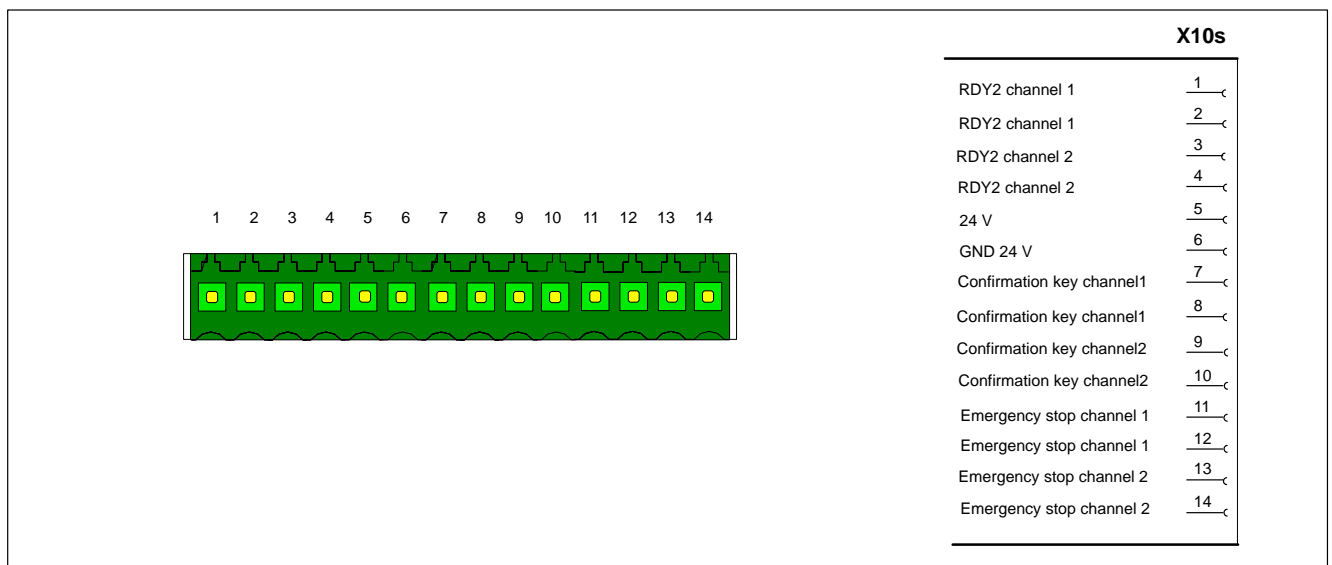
1 2 3 4 5 6 7 8 9 10 11 12 13 14

X10s

| | |
|---|---|
| RDY2 channel 1 | 1 |
| RDY2 channel 1 | 2 |
| RDY2 channel 2 | 3 |
| RDY2 channel 2 | 4 |
| 24 V | 5 |
| GND 24 V | 6 |
| Confirmation key channel1 | 7 |
| Confirmation key channel1 | 8 |
| Confirmation key channel2 | 9 |
| Confirmation key channel2 | 10 |
| Emergency stop channel 1 | 11 |
| Emergency stop channel 1 | 12 |
| Emergency stop channel 2 | 13 |
| Emergency stop channel 2 | 14 |